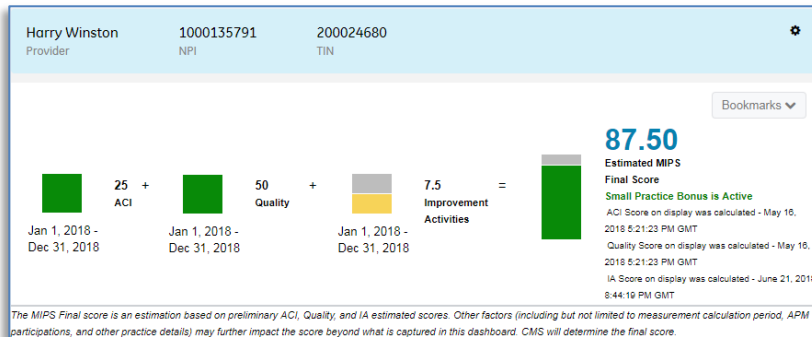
Harry Winston
Provider

1000135791
NPI

200024680
TIN

Bookmarks

25 ACI +

Jan 1, 2018 - Dec 31, 2018

50 Quality +

Jan 1, 2018 - Dec 31, 2018

7.5 Improvement Activities =

Jan 1, 2018 - Dec 31, 2018

87.50
Estimated MIPS Final Score

Small Practice Bonus is Active

ACI Score on display was calculated - May 16, 2018 5:21:23 PM GMT

Quality Score on display was calculated - May 16, 2018 5:21:23 PM GMT

IA Score on display was calculated - June 21, 2018 8:44:19 PM GMT

The MIPS Final score is an estimation based on preliminary ACI, Quality, and IA estimated scores. Other factors (including but not limited to measurement calculation period, APM participations, and other practice details) may further impact the score beyond what is captured in this dashboard. CMS will determine the final score.